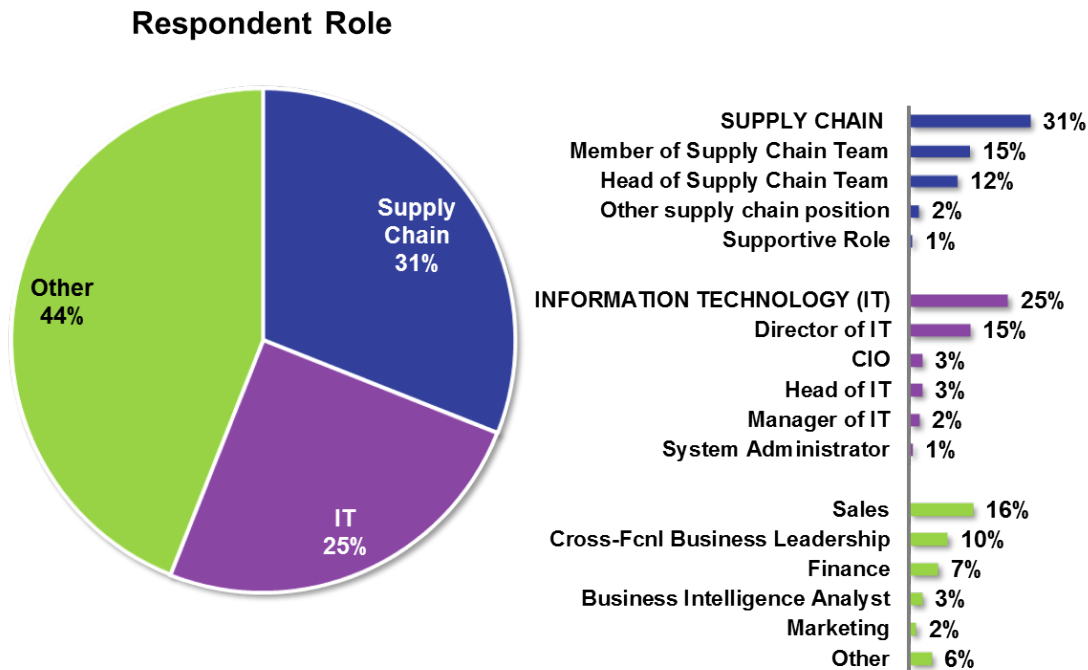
Respondent Role

Supply Chain 31%

IT 25%

Other 44%

| | |
|---|---|
| SUPPLY CHAIN | 31% |
| Member of Supply Chain Team | 15% |
| Head of Supply Chain Team | 12% |
| Other supply chain position | 2% |
| Supportive Role | 1% |
| INFORMATION TECHNOLOGY (IT) | 25% |
| Director of IT | 15% |
| CIO | 3% |
| Head of IT | 3% |
| Manager of IT | 2% |
| System Administrator | 1% |
| Sales | 16% |
| Cross-Fcnl Business Leadership | 10% |
| Finance | 7% |
| Business Intelligence Analyst | 3% |
| Marketing | 2% |
| Other | 6% |